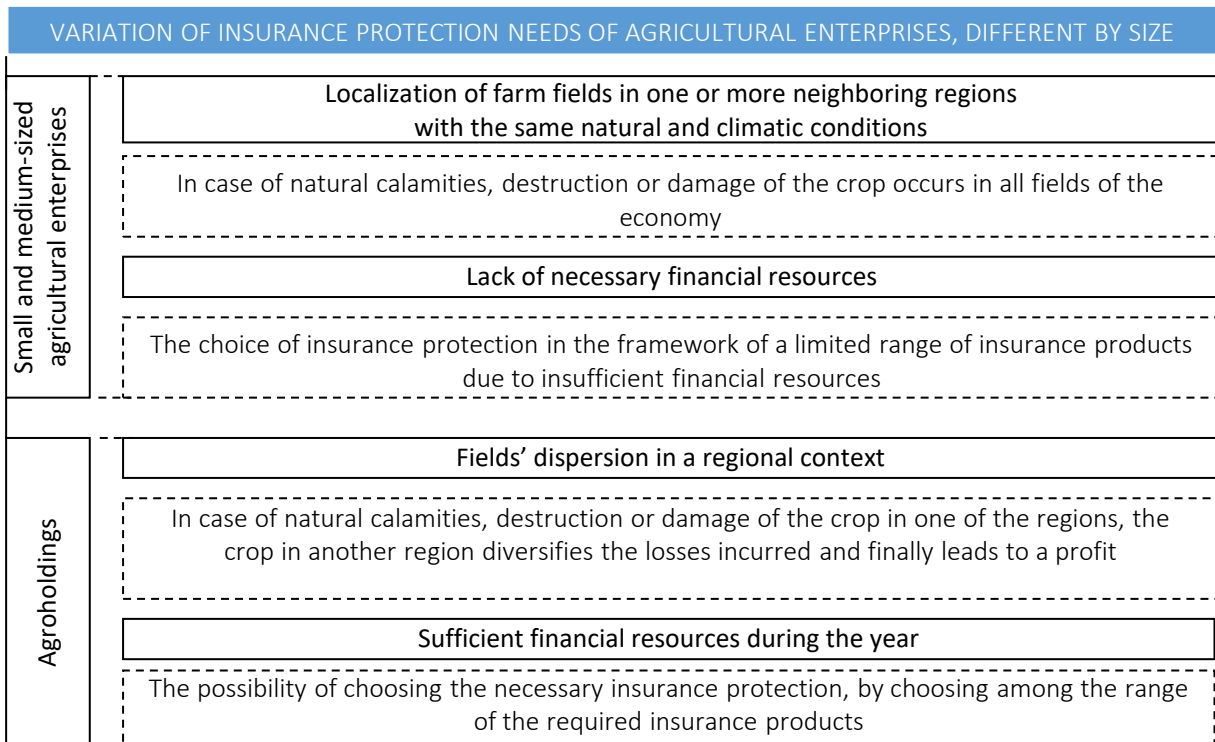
VARIATION OF INSURANCE PROTECTION NEEDS OF AGRICULTURAL ENTERPRISES, DIFFERENT BY SIZE

Small and medium-sized agricultural enterprises

Localization of farm fields in one or more neighboring regions with the same natural and climatic conditions

In case of natural calamities, destruction or damage of the crop occurs in all fields of the economy

Lack of necessary financial resources

The choice of insurance protection in the framework of a limited range of insurance products due to insufficient financial resources

Agroholdings

Fields' dispersion in a regional context

In case of natural calamities, destruction or damage of the crop in one of the regions, the crop in another region diversifies the losses incurred and finally leads to a profit

Sufficient financial resources during the year

The possibility of choosing the necessary insurance protection, by choosing among the range of the required insurance products